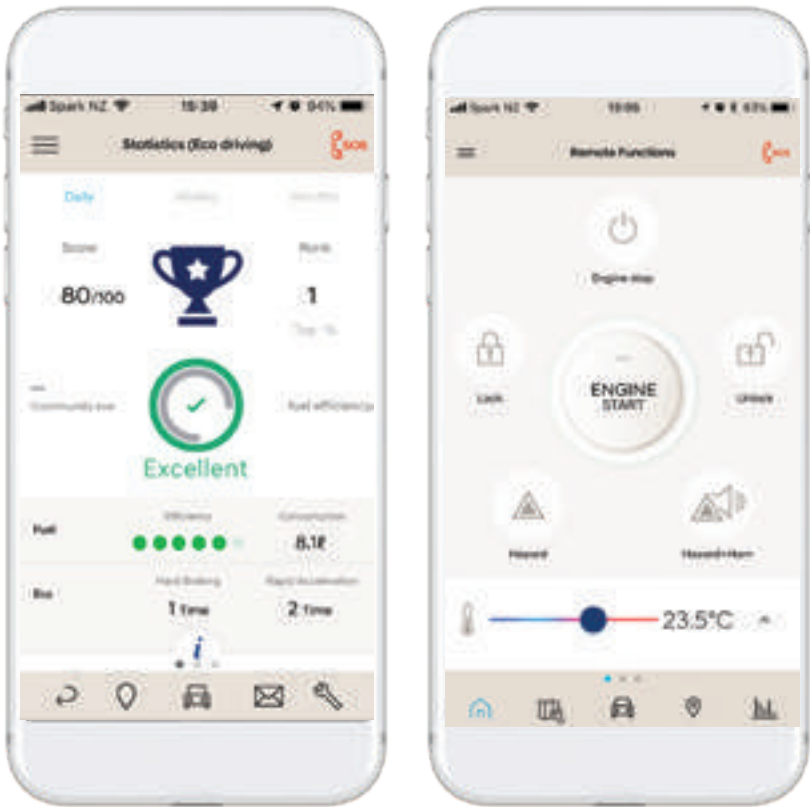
Spark NZ 16:38 94%

Statistics (Eco driving)

SOS

Daily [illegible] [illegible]

Score

80/100

Rank

1

Top 1%

—

Community ave

Fuel efficiency

Excellent

Fuel

Efficiency

Consumption

8.1ℓ

Eco

Hard Braking

1 Time

Rapid Acceleration

2 Time

i

Spark NZ 15:55 63%

Remote Functions

SOS

Engine stop

Lock

ENGINE START

Unlock

Hazard

Hazard+Horn

23.5°C